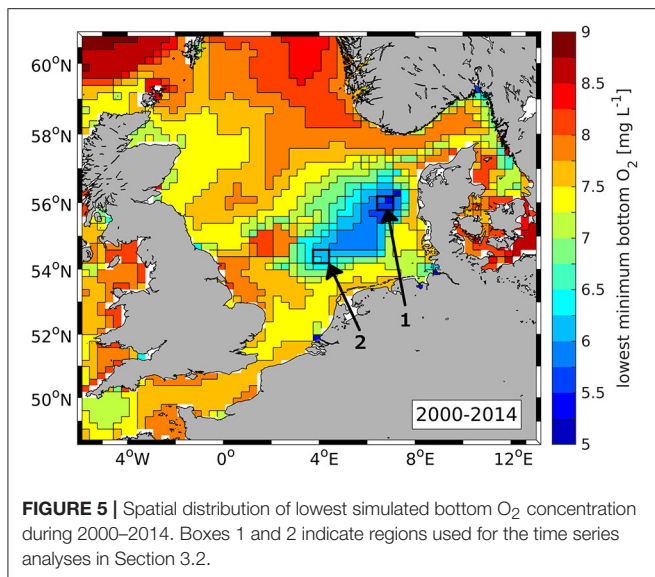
60°N
58°N
56°N
54°N
52°N
50°N
4°W
0°
4°E
8°E
12°E
1
2
2000-2014
9
8.5
8
7.5
7
6.5
6
5.5
5
lowest minimum bottom $O_2$ [mg $L^{-1}$]

**FIGURE 5 |** Spatial distribution of lowest simulated bottom $O_2$ concentration during 2000–2014. Boxes 1 and 2 indicate regions used for the time series analyses in Section 3.2.